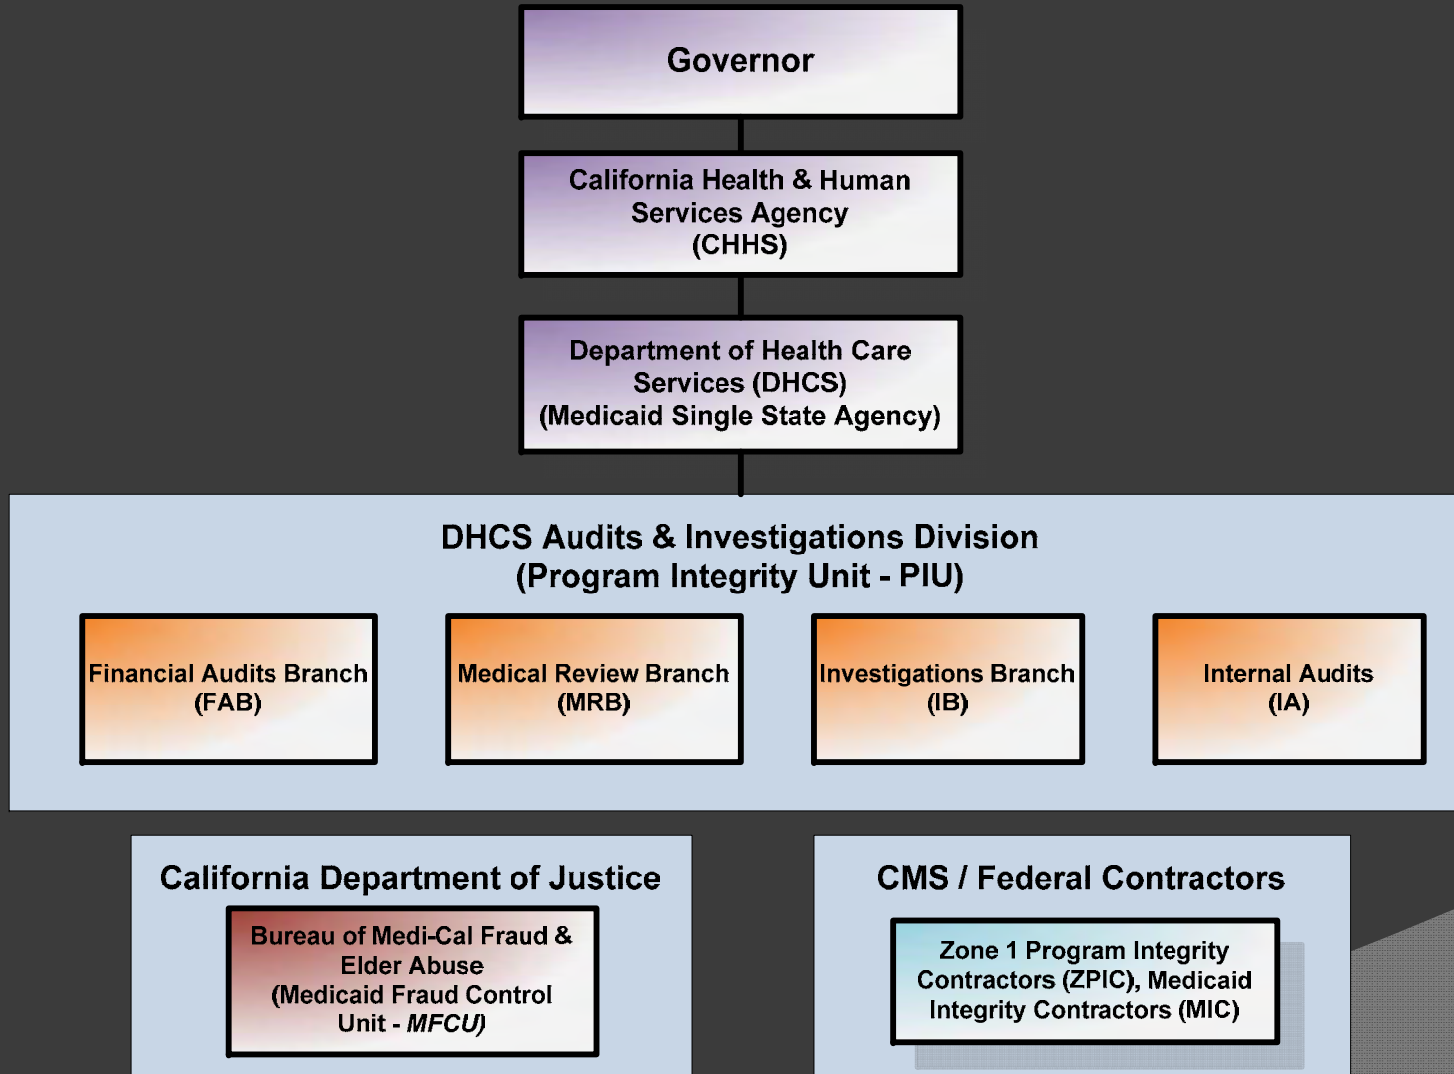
Governor

California Health & Human Services Agency (CHHS)

Department of Health Care Services (DHCS) (Medicaid Single State Agency)

DHCS Audits & Investigations Division (Program Integrity Unit - PIU)

Financial Audits Branch (FAB)

Medical Review Branch (MRB)

Investigations Branch (IB)

Internal Audits (IA)

California Department of Justice

Bureau of Medi-Cal Fraud & Elder Abuse (Medicaid Fraud Control Unit - MFCU)

CMS / Federal Contractors

Zone 1 Program Integrity Contractors (ZPIC), Medicaid Integrity Contractors (MIC)